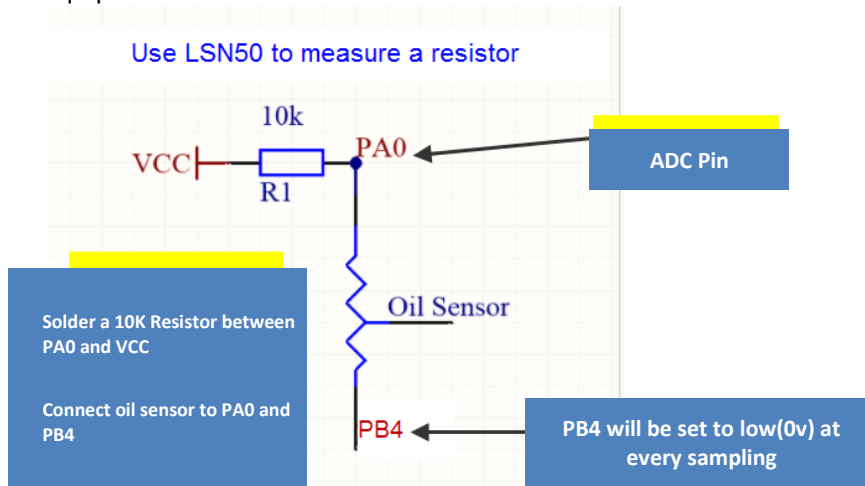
Use LSN50 to measure a resistor

10k

VCC

R1

PA0

ADC Pin

Oil Sensor

Solder a 10K Resistor between PA0 and VCC

Connect oil sensor to PA0 and PB4

PB4

PB4 will be set to low(0v) at every sampling